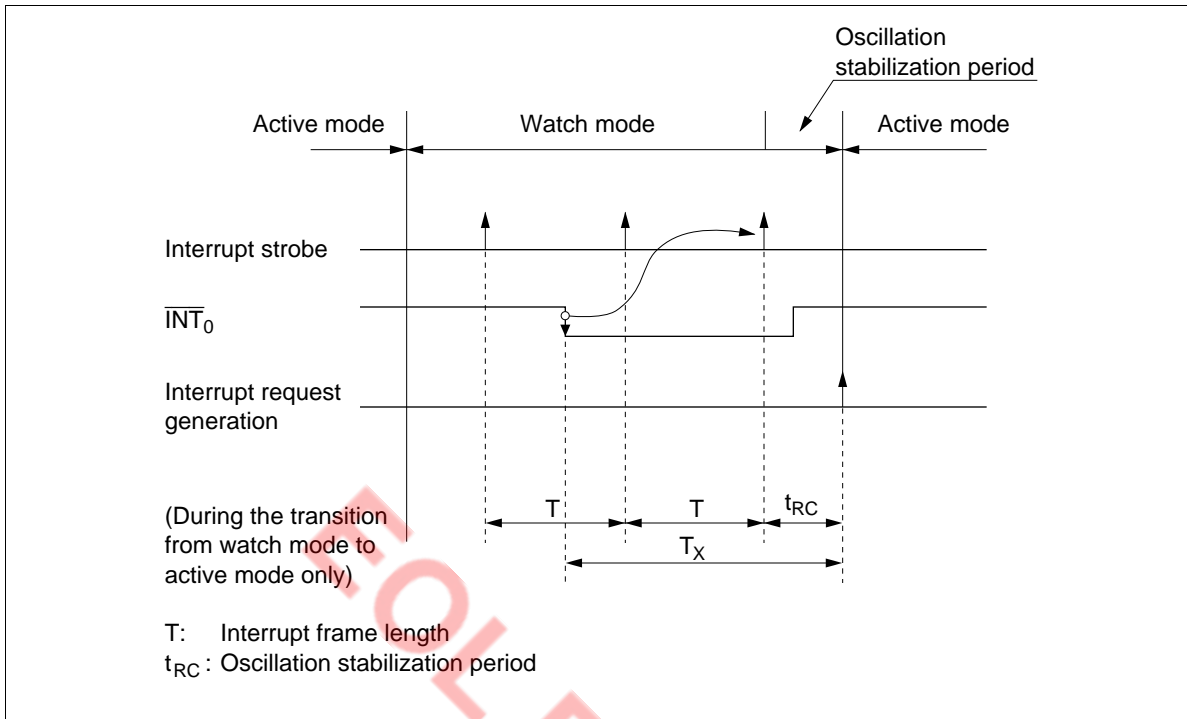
Oscillation stabilization period

Active mode

Watch mode

Active mode

Interrupt strobe

$\overline{INT}_0$

Interrupt request generation

(During the transition from watch mode to active mode only)

T

T

$t_{RC}$

$T_X$

T: Interrupt frame length

$t_{RC}$: Oscillation stabilization period

EOL